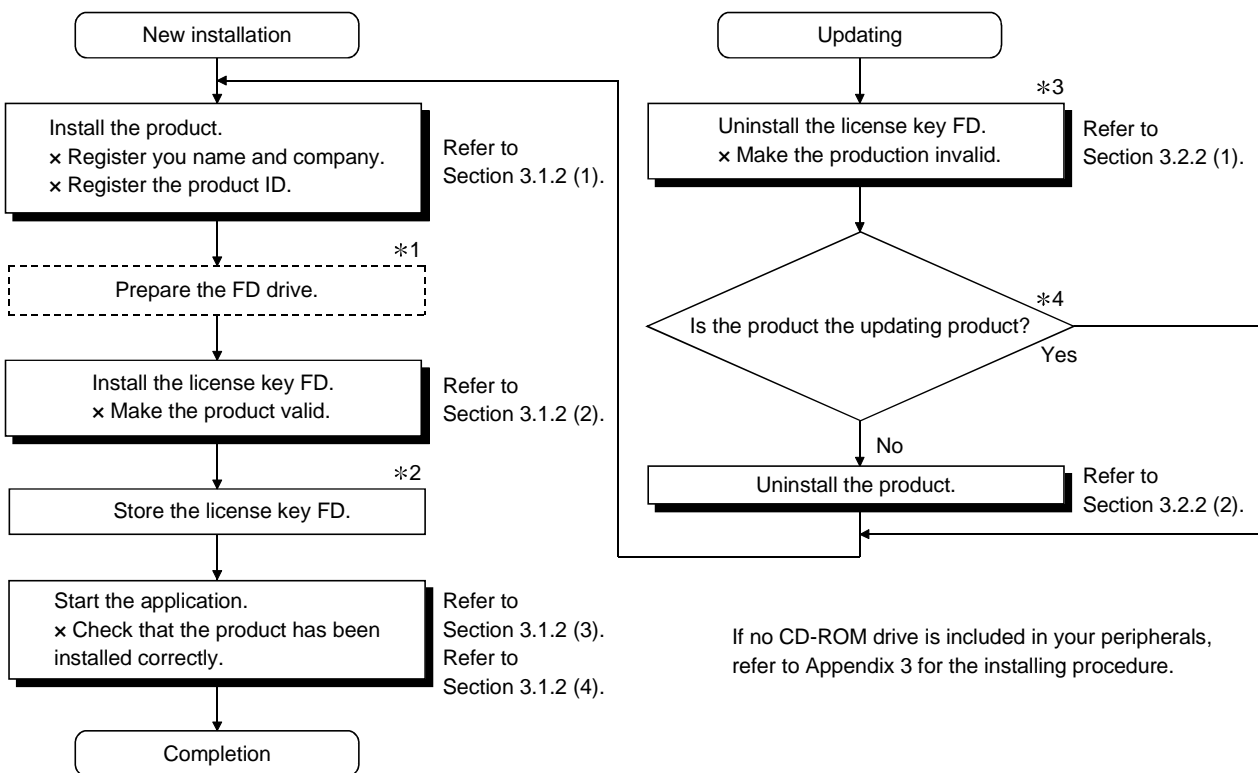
New installation

Install the product.
× Register you name and company.
× Register the product ID.

Refer to Section 3.1.2 (1).

∗1

Prepare the FD drive.

Install the license key FD.
× Make the product valid.

Refer to Section 3.1.2 (2).

∗2

Store the license key FD.

Start the application.
× Check that the product has been installed correctly.

Refer to Section 3.1.2 (3).
Refer to Section 3.1.2 (4).

Completion

Updating

∗3

Uninstall the license key FD.
× Make the production invalid.

Refer to Section 3.2.2 (1).

∗4

Is the product the updating product?

Yes

No

Uninstall the product.

Refer to Section 3.2.2 (2).

If no CD-ROM drive is included in your peripherals, refer to Appendix 3 for the installing procedure.